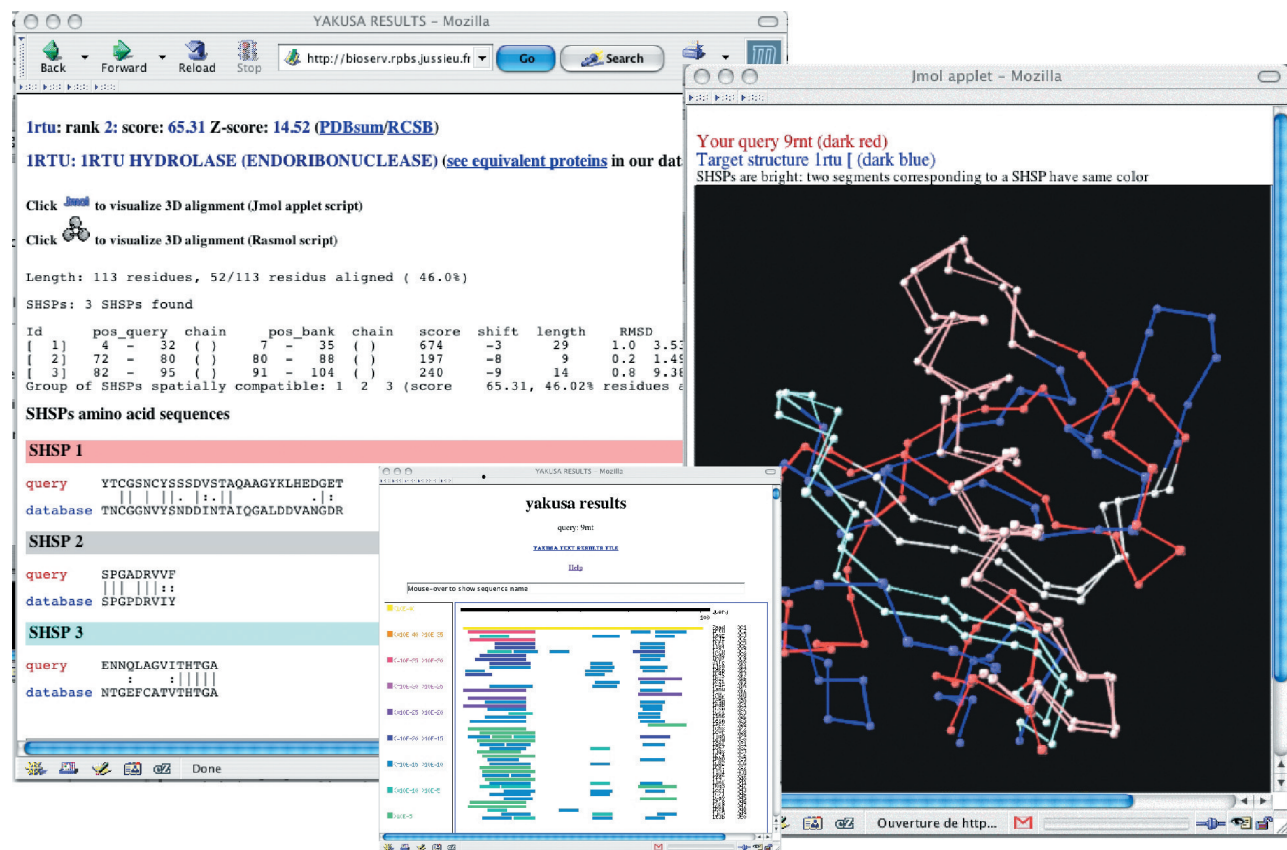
YAKUSA RESULTS – Mozilla

Back Forward Reload Stop http://bioserv.rpbs.jussieu.fr Go Search

1rtu: rank 2: score: 65.31 Z-score: 14.52 (PDBsum/RCSB)

1RTU: 1RTU HYDROLASE (ENDORIBONUCLEASE) (see equivalent proteins in our dat

Click Jmol to visualize 3D alignment (Jmol applet script)

Click to visualize 3D alignment (Rasmol script)

Length: 113 residues, 52/113 residus aligned ( 46.0%)

SHSPs: 3 SHSPs found

| Id | pos_query | chain | pos_bank | chain | score | shift | length | RMSD |
|---|---|---|---|---|---|---|---|---|
| [ 1] | 4 - 32 | ( ) | 7 - 35 | ( ) | 674 | -3 | 29 | 1.0 3.53 |
| [ 2] | 72 - 80 | ( ) | 80 - 88 | ( ) | 197 | -8 | 9 | 0.2 1.49 |
| [ 3] | 82 - 95 | ( ) | 91 - 104 | ( ) | 240 | -9 | 14 | 0.8 9.38 |

Group of SHSPs spatially compatible: 1 2 3 (score 65.31, 46.02% residues a

SHSPs amino acid sequences

SHSP 1

query YTCGSNCYSSSDVSTAQAAGYKLHEDGET
|| | ||. |:.|| .|:
database TNCGGNVYSNDDINTAIQGALDDVANGDR

SHSP 2

query SPGADRVVF
||| |||:
database SPGPDRVIY

SHSP 3

query ENNQLAGVITHTGA
: :|||||
database NTGEFCATVTHTGA

Done

Jmol applet – Mozilla

Your query 9rnt (dark red)
Target structure 1rtu [ (dark blue)
SHSPs are bright: two segments corresponding to a SHSP have same color

Ouverture de http...

YAKUSA RESULTS – Mozilla

yakusa results

query: 9rnt

YAKUSA TEXT RESULTS FILE

Help

Mouse-over to show sequence name